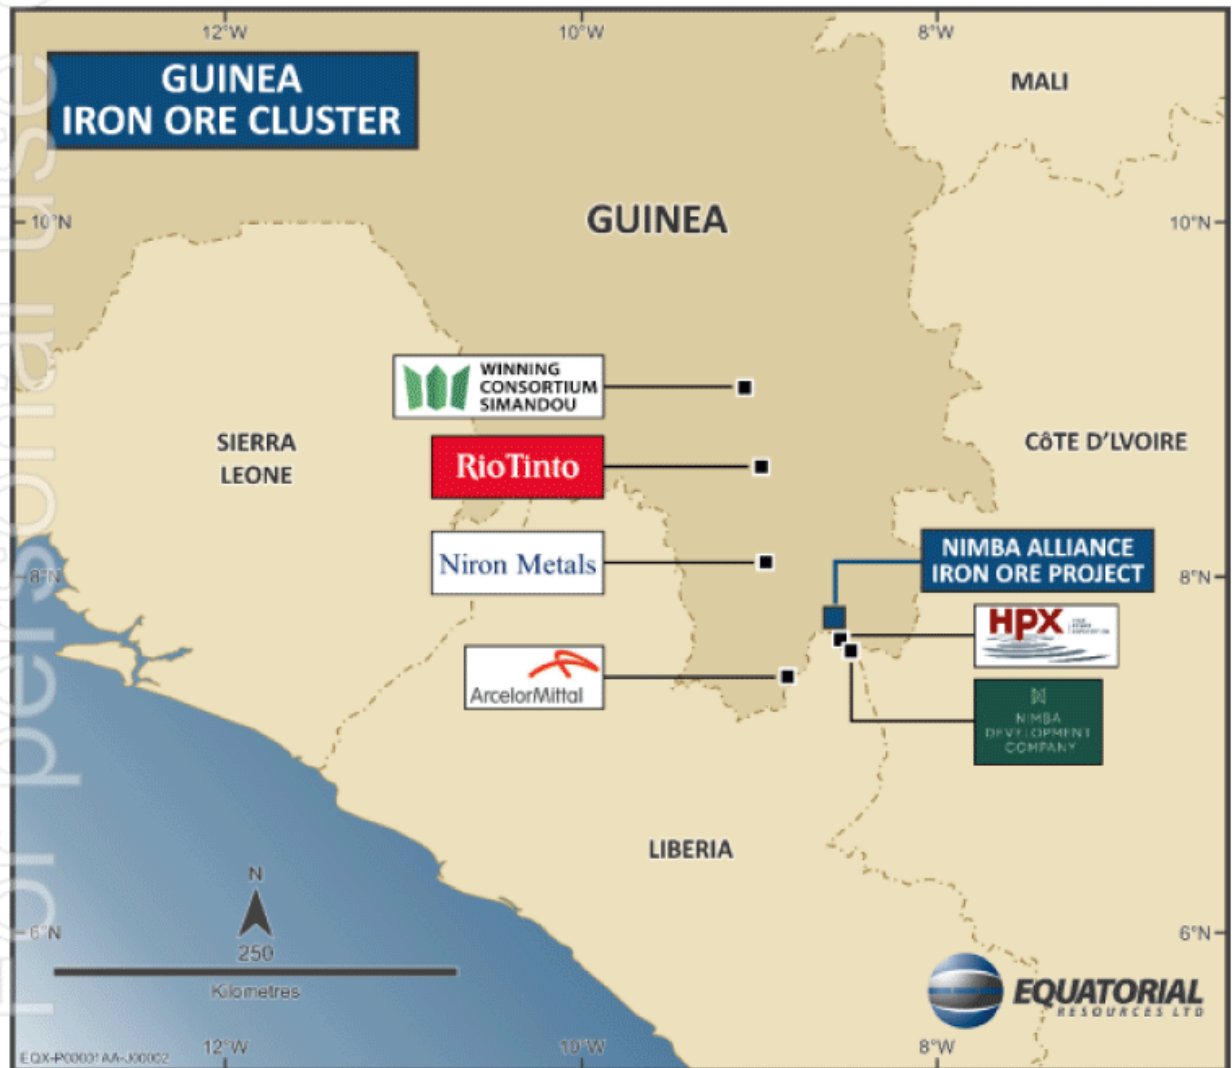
12°W
10°W
8°W

GUINEA
IRON ORE CLUSTER

MALI

10°N
10°N

GUINEA

WINNING
CONSORTIUM
SIMANDOU

SIERRA
LEONE

RioTinto

CôTE D'LVOIRE

Niron Metals

NIMBA ALLIANCE
IRON ORE PROJECT

8°N
8°N

HPX

ArcelorMittal

NIMBA
DEVELOPMENT
COMPANY

LIBERIA

N
250
Kilometres

6°N
6°N

EQUATORIAL
RESOURCES LTD

EQX-P00001AA-J00002
12°W
10°W
8°W